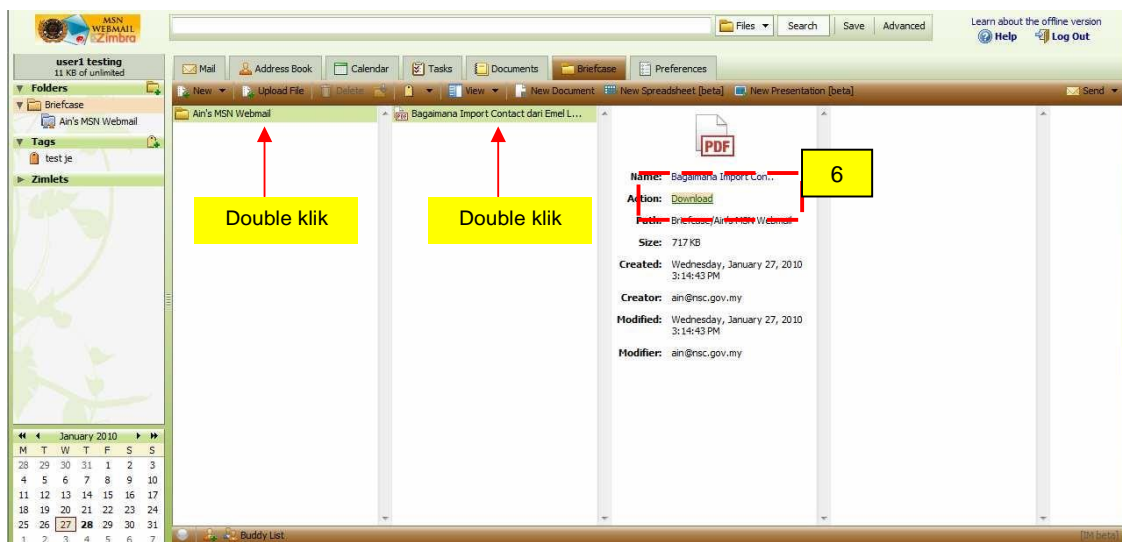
MSN WEBMAIL Zimbra

Files ▾ Search Save Advanced

Learn about the offline version
Help Log Out

user1 testing
11 KB of unlimited

Mail Address Book Calendar Tasks Documents Briefcase Preferences

New ▾ Upload File Delete View ▾ New Document New Spreadsheet [beta] New Presentation [beta] Send ▾

Folders
Briefcase
Ain's MSN Webmail
Tags
test je
Zimlets

Ain's MSN Webmail

Bagaimana Import Contact dari Emel L...

PDF

Name: Bagaimana Import Con...
Action: Download
Path: Briefcase/Ain's MSN Webmail
Size: 717 KB
Created: Wednesday, January 27, 2010 3:14:43 PM
Creator: ain@nsc.gov.my
Modified: Wednesday, January 27, 2010 3:14:43 PM
Modifier: ain@nsc.gov.my

6

Double klik

Double klik

January 2010

| M | T | W | T | F | S | S |
|---|---|---|---|---|---|---|
| 28 | 29 | 30 | 31 | 1 | 2 | 3 |
| 4 | 5 | 6 | 7 | 8 | 9 | 10 |
| 11 | 12 | 13 | 14 | 15 | 16 | 17 |
| 18 | 19 | 20 | 21 | 22 | 23 | 24 |
| 25 | 26 | 27 | 28 | 29 | 30 | 31 |
| 1 | 2 | 3 | 4 | 5 | 6 | 7 |

Buddy List

[IM beta]